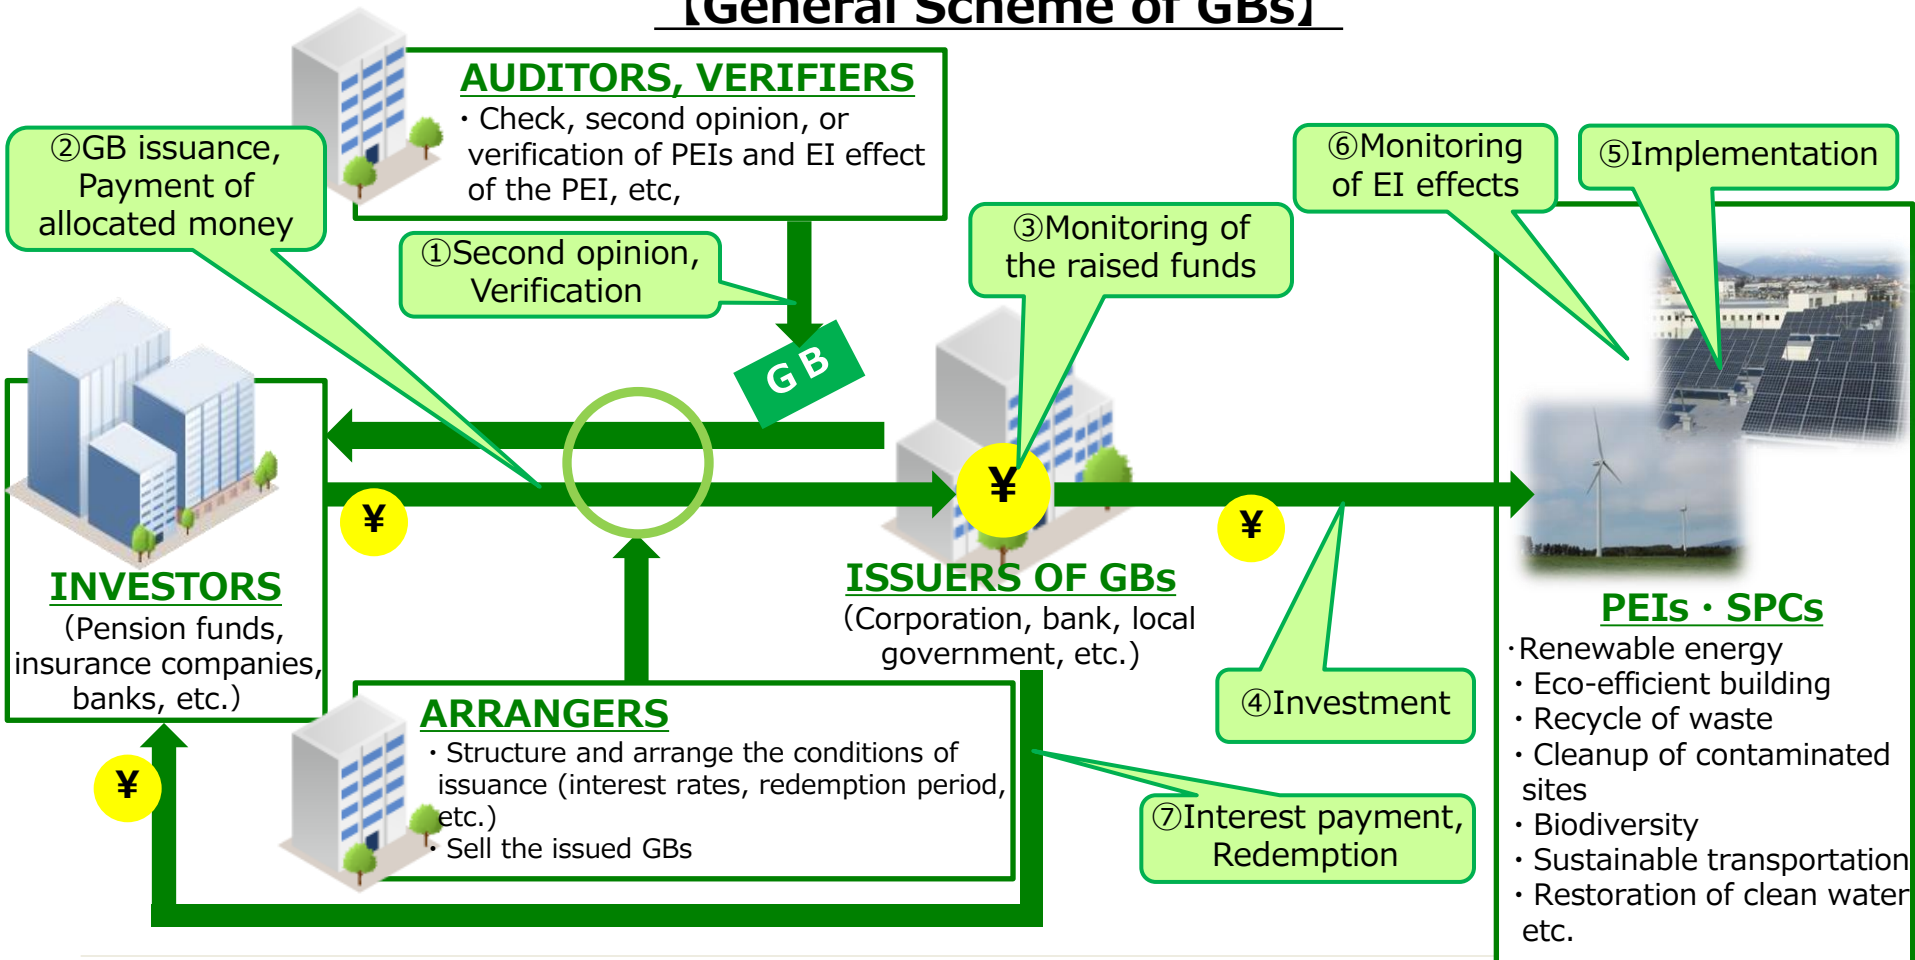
【General Scheme of GBs】

AUDITORS, VERIFIERS
・Check, second opinion, or verification of PEIs and EI effect of the PEI, etc,

②GB issuance, Payment of allocated money

①Second opinion, Verification

GB

③Monitoring of the raised funds

⑥Monitoring of EI effects

⑤Implementation

¥

¥

¥

INVESTORS
(Pension funds, insurance companies, banks, etc.)

ISSUERS OF GBs
(Corporation, bank, local government, etc.)

PEIs・SPCs
・Renewable energy
・Eco-efficient building
・Recycle of waste
・Cleanup of contaminated sites
・Biodiversity
・Sustainable transportation
・Restoration of clean water
etc.

④Investment

ARRANGERS
・Structure and arrange the conditions of issuance (interest rates, redemption period, etc.)
・Sell the issued GBs

⑦Interest payment, Redemption

¥